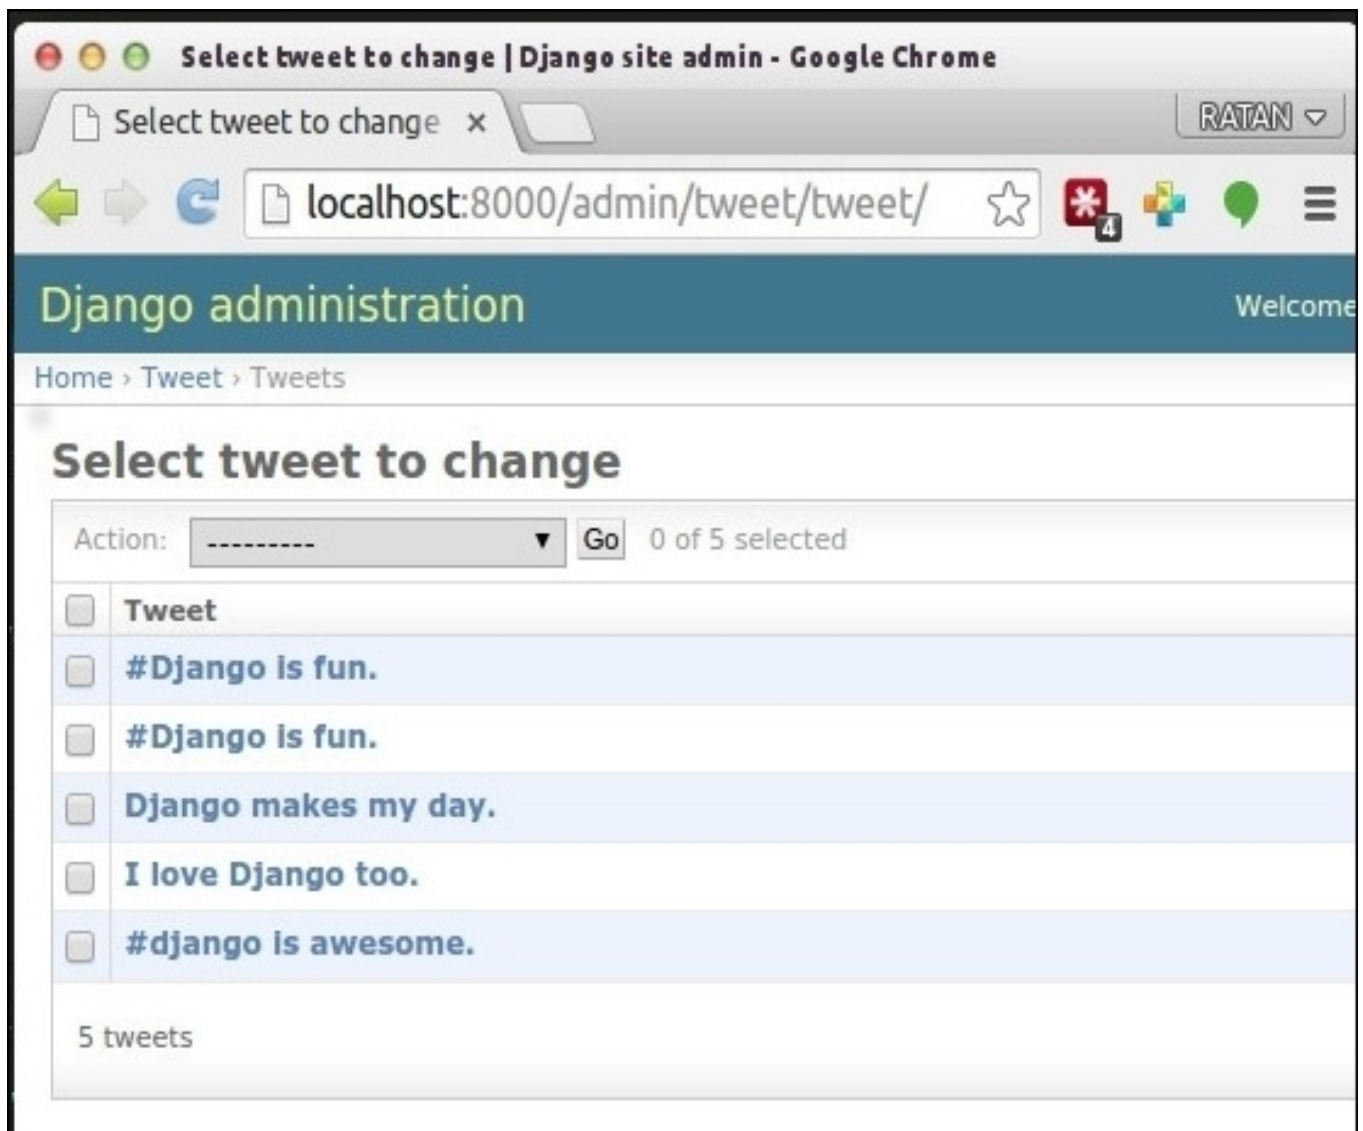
Select tweet to change | Django site admin - Google Chrome

Select tweet to change ×

RATAN

localhost:8000/admin/tweet/tweet/

4

Django administration

Welcome

Home › Tweet › Tweets

Select tweet to change

Action: --------- Go 0 of 5 selected

Tweet

#Django is fun.

#Django is fun.

Django makes my day.

I love Django too.

#django is awesome.

5 tweets